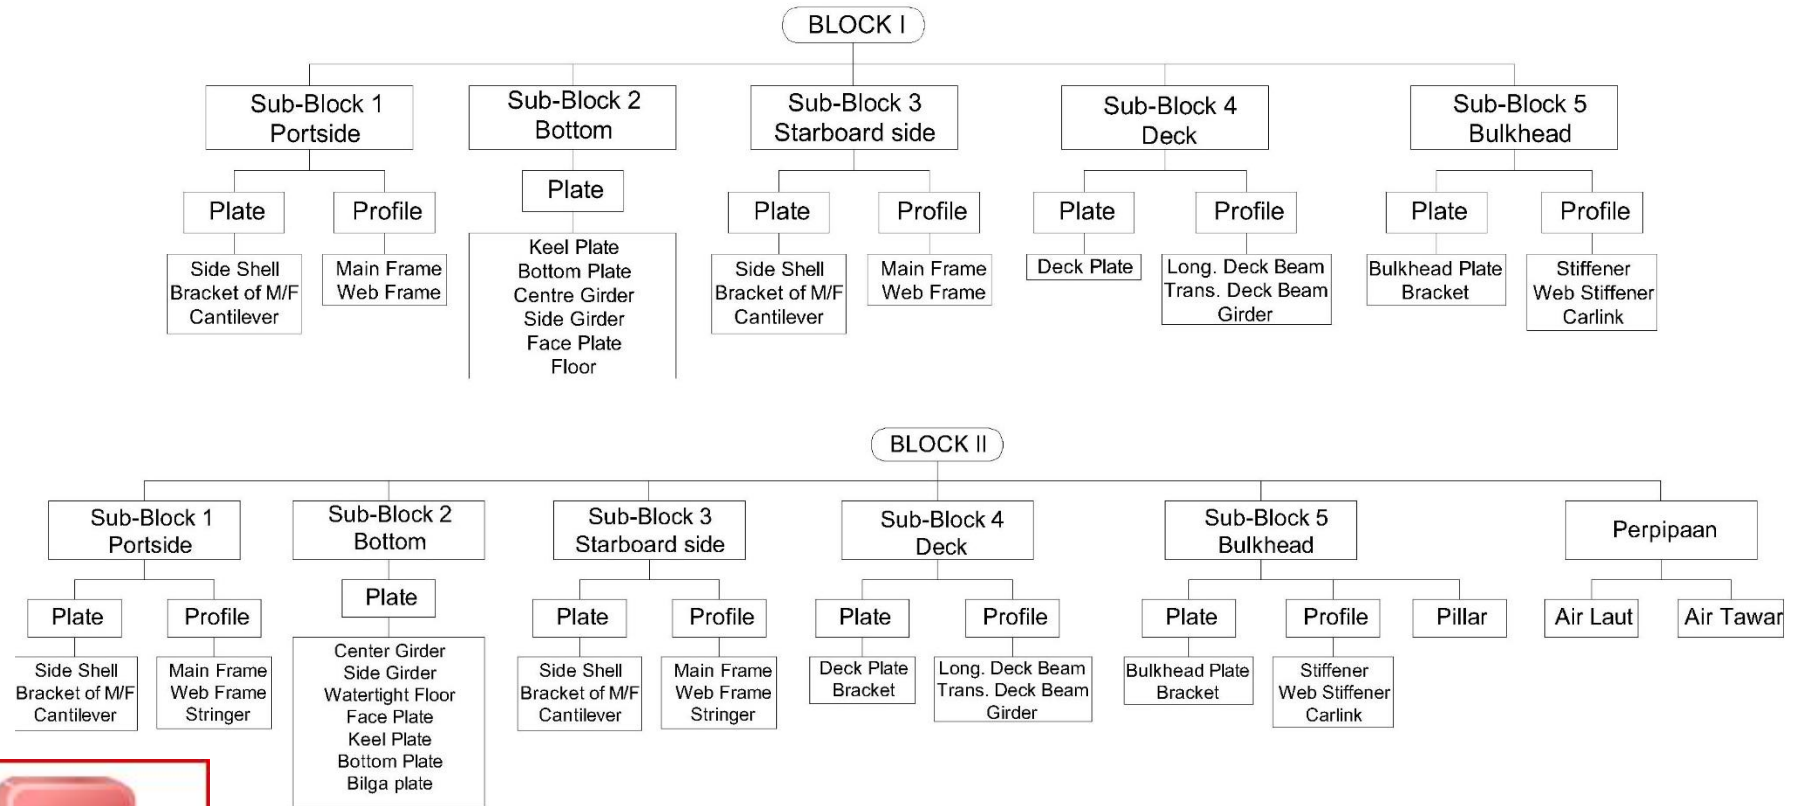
BLOCK I

Sub-Block 1
Portside

Plate
Side Shell
Bracket of M/F
Cantilever

Profile
Main Frame
Web Frame

Sub-Block 2
Bottom

Plate
Keel Plate
Bottom Plate
Centre Girder
Side Girder
Face Plate
Floor

Sub-Block 3
Starboard side

Plate
Side Shell
Bracket of M/F
Cantilever

Profile
Main Frame
Web Frame

Sub-Block 4
Deck

Plate
Deck Plate

Profile
Long. Deck Beam
Trans. Deck Beam
Girder

Sub-Block 5
Bulkhead

Plate
Bulkhead Plate
Bracket

Profile
Stiffener
Web Stiffener
Carlink

BLOCK II

Sub-Block 1
Portside

Plate
Side Shell
Bracket of M/F
Cantilever

Profile
Main Frame
Web Frame
Stringer

Sub-Block 2
Bottom

Plate
Center Girder
Side Girder
Watertight Floor
Face Plate
Keel Plate
Bottom Plate
Bilga plate

Sub-Block 3
Starboard side

Plate
Side Shell
Bracket of M/F
Cantilever

Profile
Main Frame
Web Frame
Stringer

Sub-Block 4
Deck

Plate
Deck Plate
Bracket

Profile
Long. Deck Beam
Trans. Deck Beam
Girder

Sub-Block 5
Bulkhead

Plate
Bulkhead Plate
Bracket

Profile
Stiffener
Web Stiffener
Carlink

Pillar

Perpipaan

Air Laut

Air Tawar